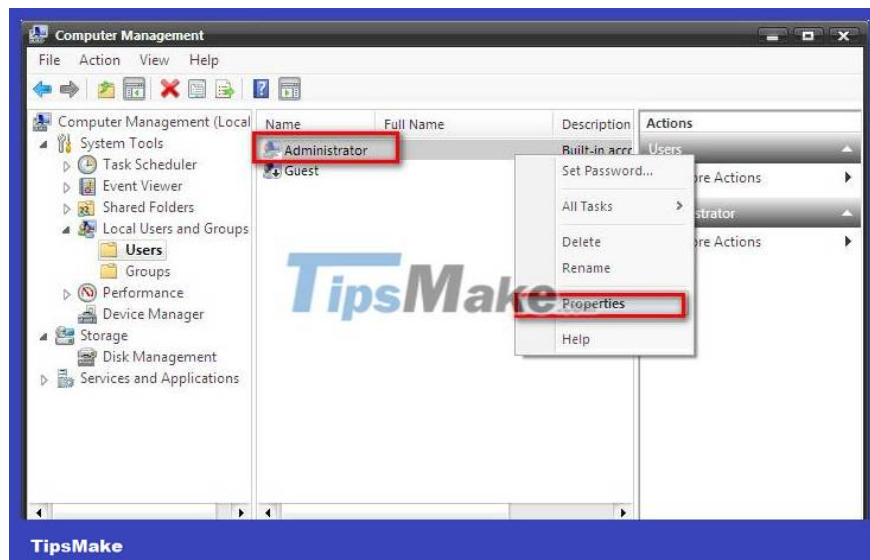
Computer Management

File Action View Help

Computer Management (Local
System Tools
Task Scheduler
Event Viewer
Shared Folders
Local Users and Groups
Users
Groups
Performance
Device Manager
Storage
Disk Management
Services and Applications

| Name | Full Name | Description |
|---|---|---|
| Administrator | | Built-in acc |
| Guest | | |

Set Password...
All Tasks
Delete
Rename
Properties
Help

Actions
Users
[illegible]re Actions
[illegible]strator
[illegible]re Actions

TipsMake

TipsMake